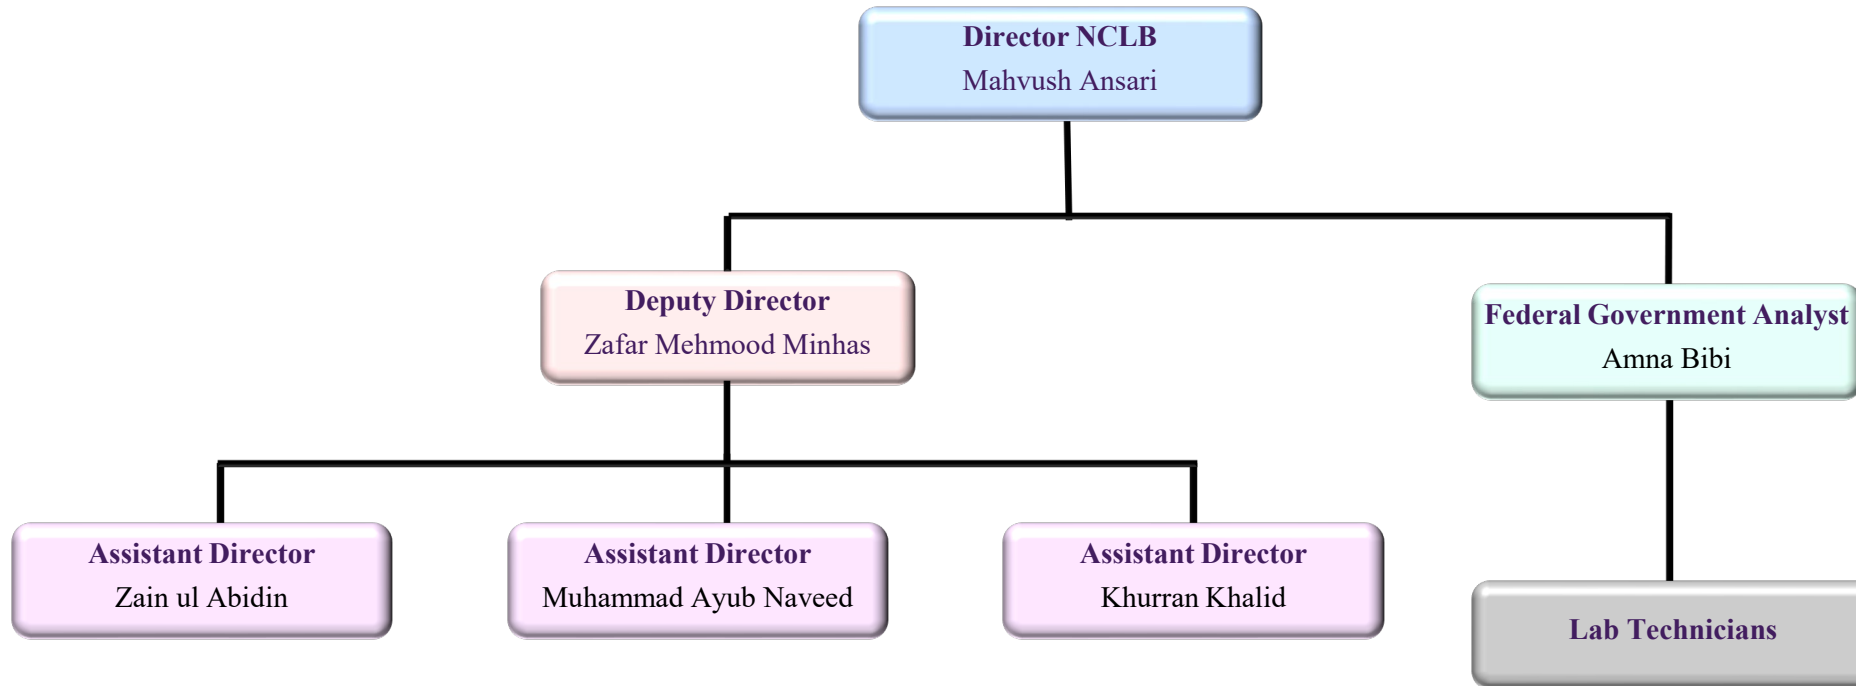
Director NCLB
Mahvush Ansari

Deputy Director
Zafar Mehmood Minhas

Federal Government Analyst
Amna Bibi

Assistant Director
Zain ul Abidin

Assistant Director
Muhammad Ayub Naveed

Assistant Director
Khurran Khalid

Lab Technicians